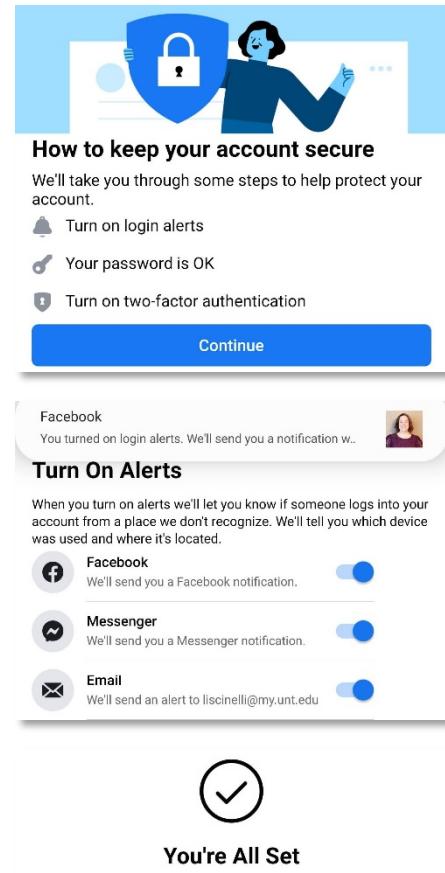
How to keep your account secure

We'll take you through some steps to help protect your account.

Turn on login alerts

Your password is OK

Turn on two-factor authentication

Continue

Facebook
You turned on login alerts. We'll send you a notification w..

Turn On Alerts

When you turn on alerts we'll let you know if someone logs into your account from a place we don't recognize. We'll tell you which device was used and where it's located.

Facebook
We'll send you a Facebook notification.

Messenger
We'll send you a Messenger notification.

Email
We'll send an alert to liscinelli@my.unt.edu

You're All Set